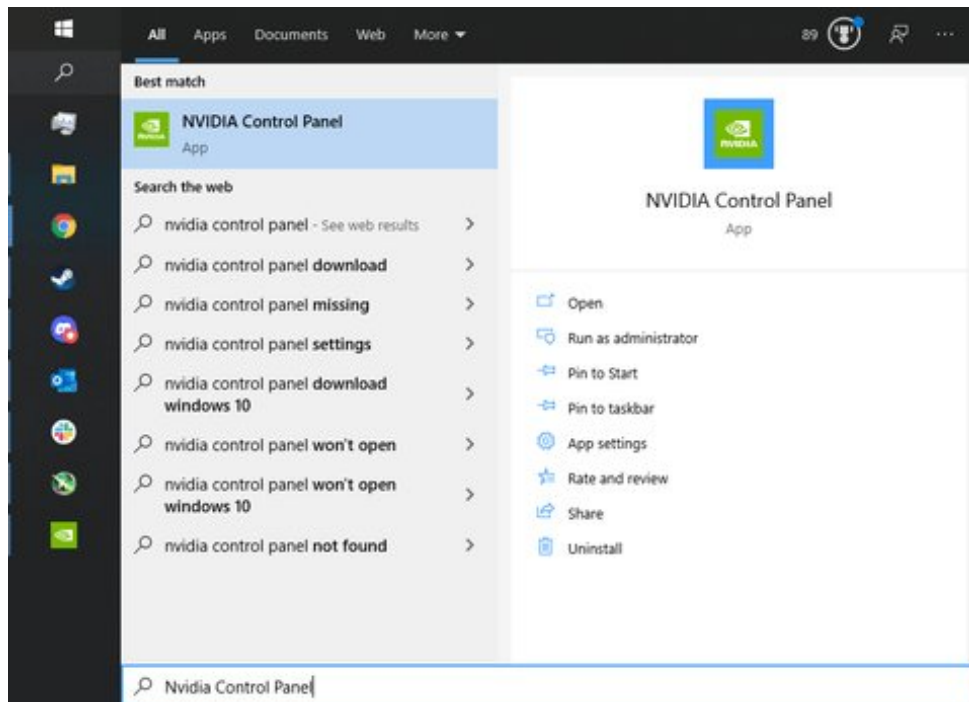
All Apps Documents Web More ▾

89

Best match

NVIDIA Control Panel
App

Search the web

nvidia control panel - See web results

nvidia control panel **download**

nvidia control panel **missing**

nvidia control panel **settings**

nvidia control panel **download windows 10**

nvidia control panel **won't open**

nvidia control panel **won't open windows 10**

nvidia control panel **not found**

NVIDIA

NVIDIA Control Panel
App

Open

Run as administrator

Pin to Start

Pin to taskbar

App settings

Rate and review

Share

Uninstall

Nvidia Control Panel